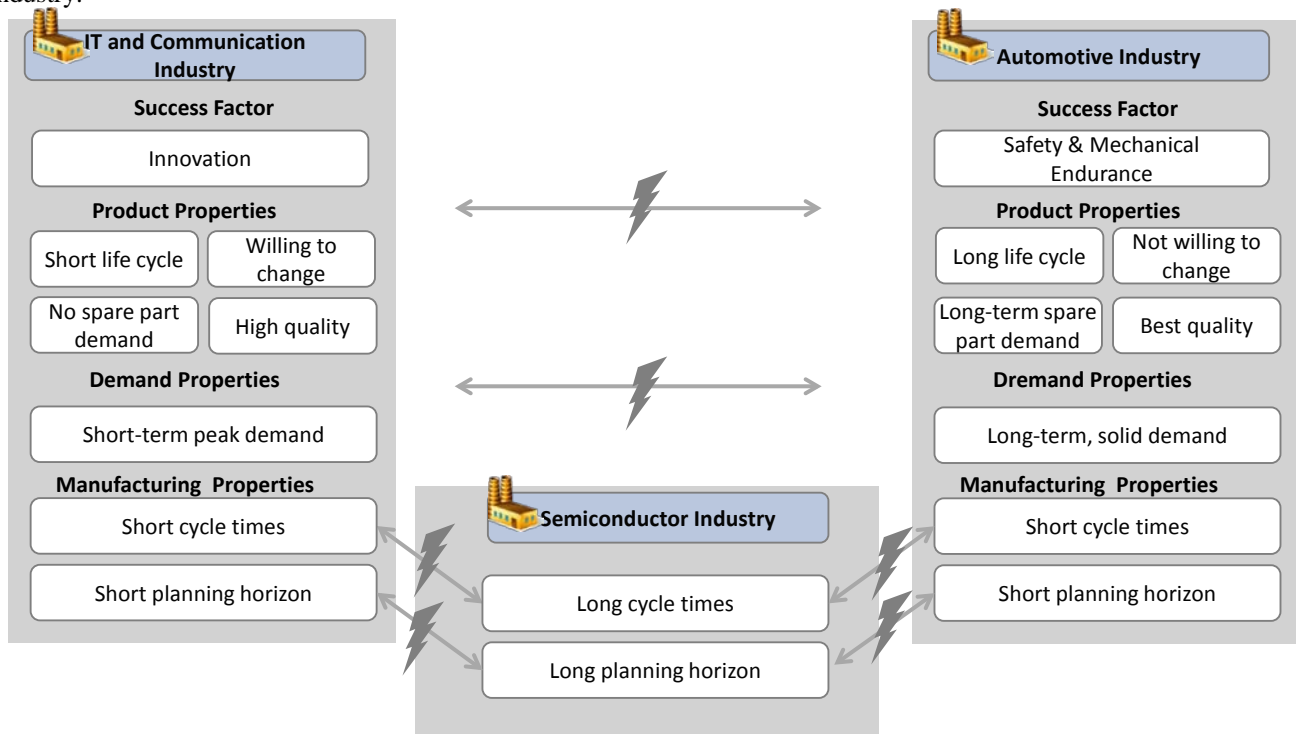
industry.

IT and Communication Industry

Success Factor

Innovation

Product Properties

Short life cycle

Willing to change

No spare part demand

High quality

Demand Properties

Short-term peak demand

Manufacturing Properties

Short cycle times

Short planning horizon

Automotive Industry

Success Factor

Safety & Mechanical Endurance

Product Properties

Long life cycle

Not willing to change

Long-term spare part demand

Best quality

Dremand Properties

Long-term, solid demand

Manufacturing Properties

Short cycle times

Short planning horizon

Semiconductor Industry

Long cycle times

Long planning horizon